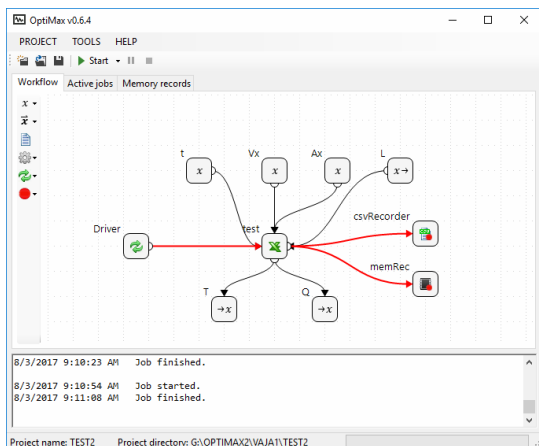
OptiMax v0.6.4

PROJECT TOOLS HELP

Start

Workflow Active jobs Memory records

$x$
$\vec{x}$

t
Vx
Ax
L
$x$
$x$
$x$
$x\rightarrow$

Driver
test
csvRecorder
memRec

T
Q
$\rightarrow x$
$\rightarrow x$

8/3/2017 9:10:23 AM Job finished.

8/3/2017 9:10:54 AM Job started.
8/3/2017 9:11:08 AM Job finished.

Project name: TEST2 Project directory: G:\OPTIMAX2\VAJA1\TEST2